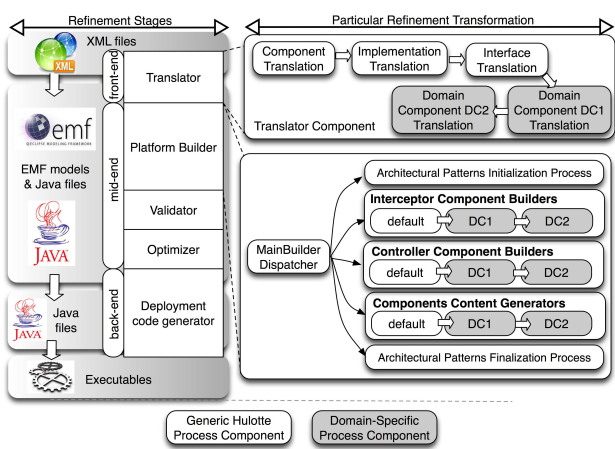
Refinement Stages

XML files

XML

front-end

Translator

emf
ECLIPSE MODELING FRAMEWORK

EMF models & Java files

JAVA

mid-end

Platform Builder

Validator

Optimizer

Java files

JAVA

back-end

Deployment code generator

Executables

Particular Refinement Transformation

Component Translation

Implementation Translation

Interface Translation

Domain Component DC2 Translation

Domain Component DC1 Translation

Translator Component

Architectural Patterns Initialization Process

Interceptor Component Builders

default

DC1

DC2

MainBuilder Dispatcher

Controller Component Builders

default

DC1

DC2

Components Content Generators

default

DC1

DC2

Architectural Patterns Finalization Process

Generic Hulotte Process Component

Domain-Specific Process Component